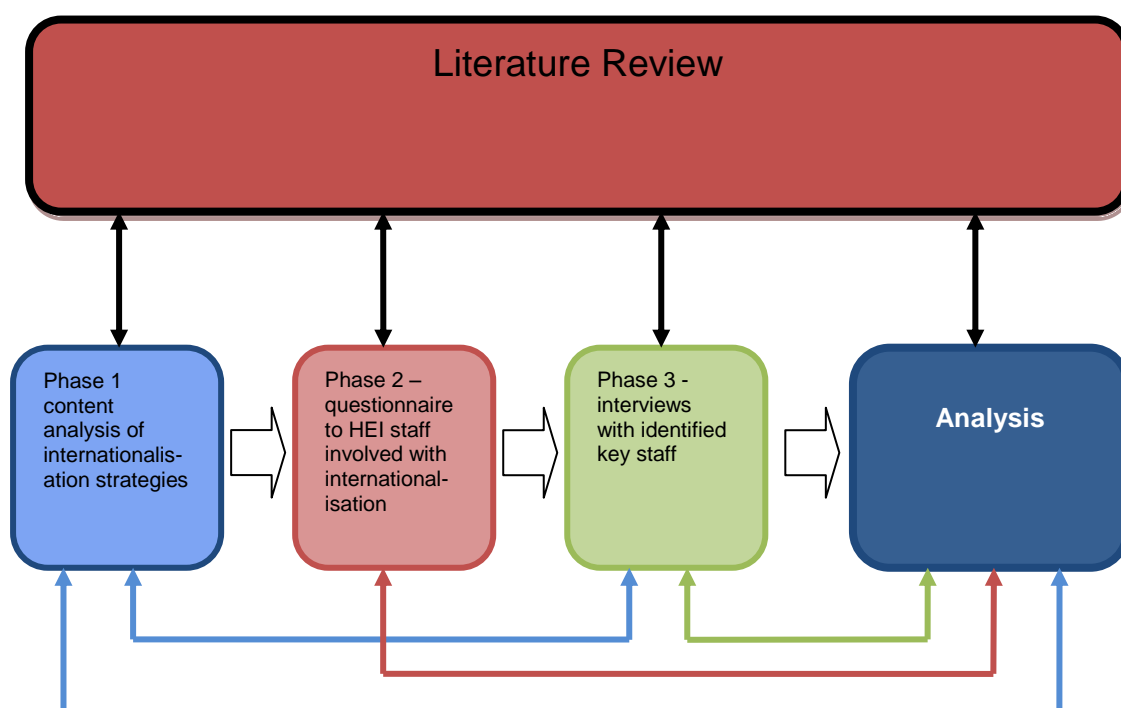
Literature Review

Phase 1 content analysis of internationalisation strategies

Phase 2 – questionnaire to HEI staff involved with internationalisation

Phase 3 - interviews with identified key staff

Analysis